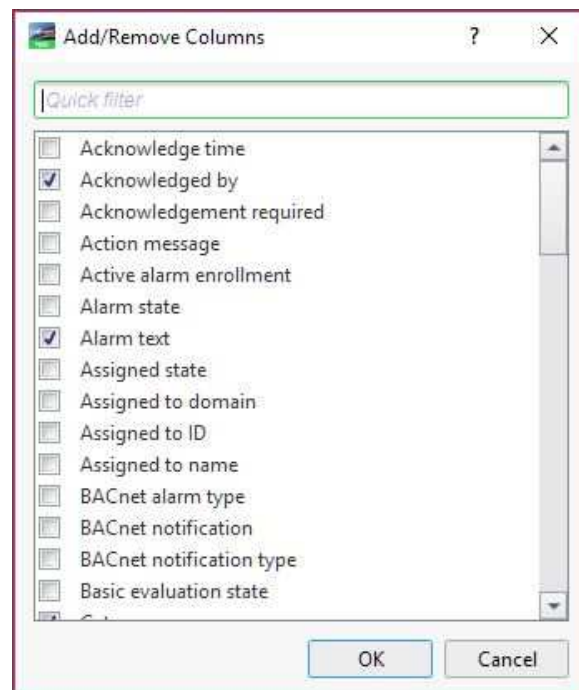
Add/Remove Columns ? ×

Quick filter

Acknowledge time
Acknowledged by
Acknowledgement required
Action message
Active alarm enrollment
Alarm state
Alarm text
Assigned state
Assigned to domain
Assigned to ID
Assigned to name
BACnet alarm type
BACnet notification
BACnet notification type
Basic evaluation state
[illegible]

OK Cancel